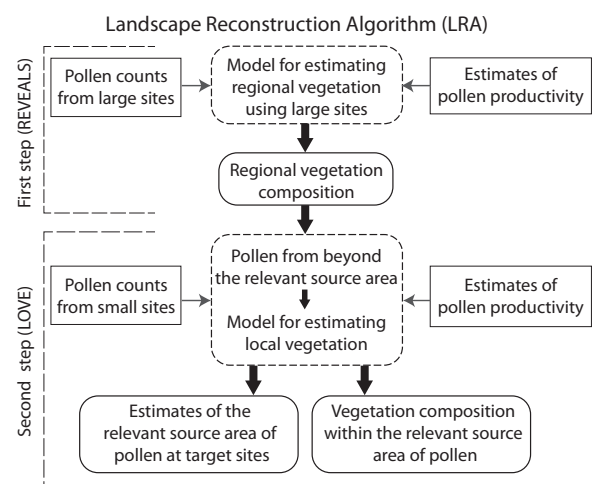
Landscape Reconstruction Algorithm (LRA)

First step (REVEALS)

Pollen counts from large sites

Model for estimating regional vegetation using large sites

Estimates of pollen productivity

Regional vegetation composition

Second step (LOVE)

Pollen counts from small sites

Pollen from beyond the relevant source area

Model for estimating local vegetation

Estimates of pollen productivity

Estimates of the relevant source area of pollen at target sites

Vegetation composition within the relevant source area of pollen